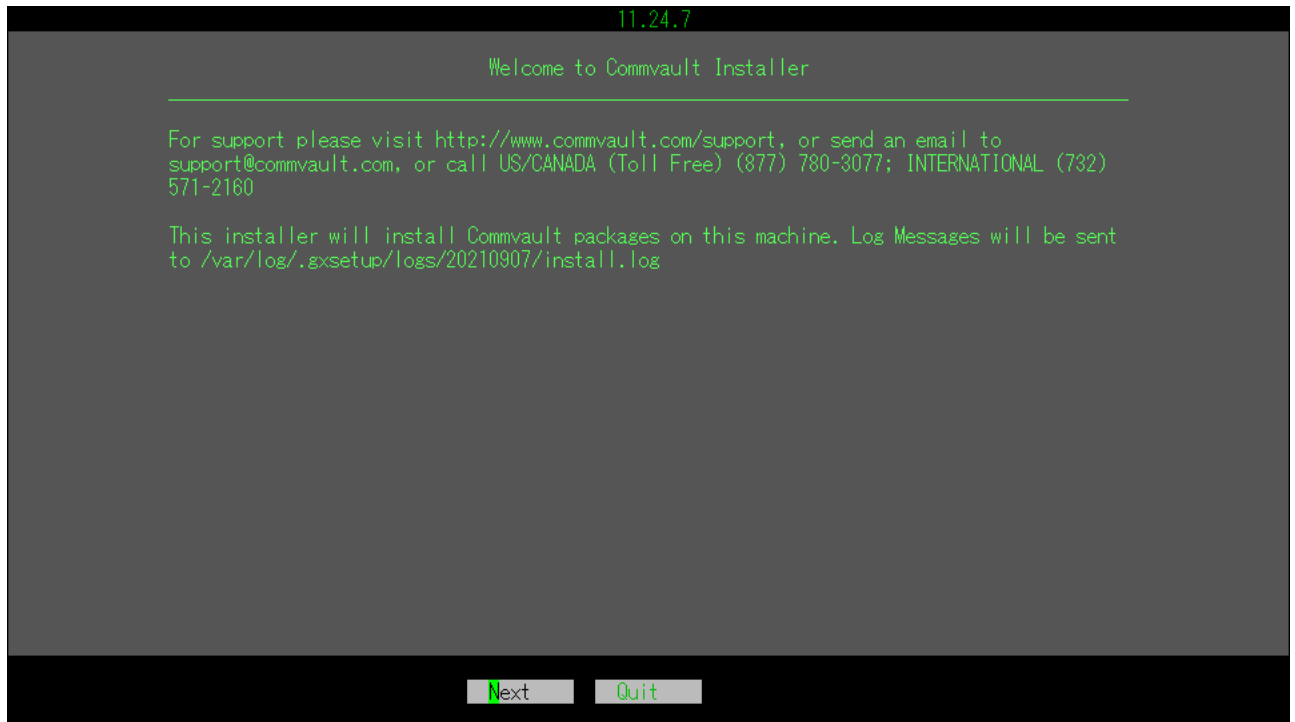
11.24.7

Welcome to Commvault Installer

For support please visit http://www.commvault.com/support, or send an email to support@commvault.com, or call US/CANADA (Toll Free) (877) 780-3077; INTERNATIONAL (732) 571-2160

This installer will install Commvault packages on this machine. Log Messages will be sent to /var/log/.gxsetup/logs/20210907/install.log

Next Quit